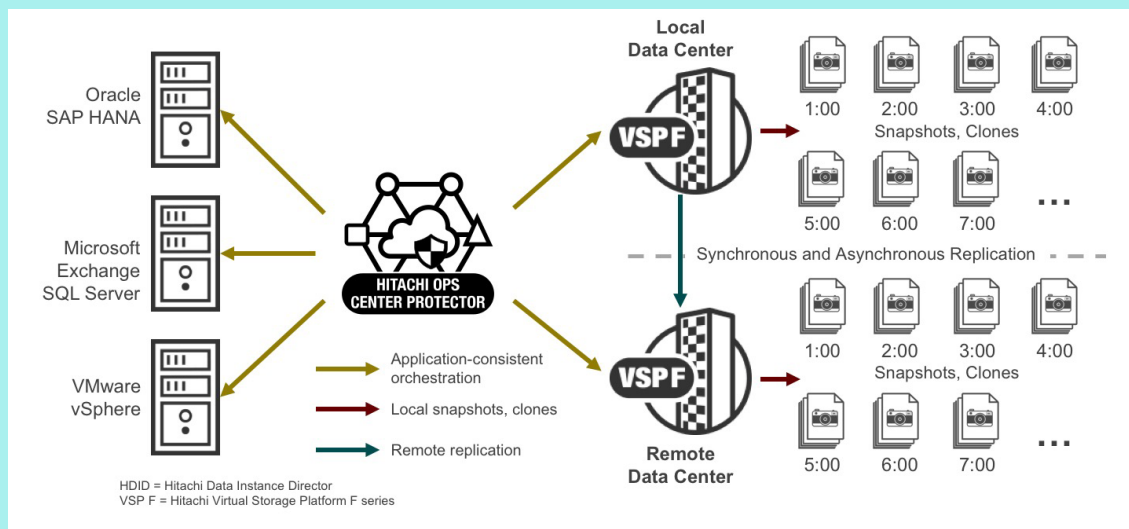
Oracle
SAP HANA

Microsoft
Exchange
SQL Server

VMware
vSphere

HITACHI OPS
CENTER PROTECTOR

Application-consistent orchestration

Local snapshots, clones

Remote replication

HDID = Hitachi Data Instance Director
VSP F = Hitachi Virtual Storage Platform F series

Local
Data Center

VSPF

1:00
2:00
3:00
4:00
Snapshots, Clones
5:00
6:00
7:00
...

Synchronous and Asynchronous Replication

VSPF

Remote
Data Center

1:00
2:00
3:00
4:00
Snapshots, Clones
5:00
6:00
7:00
...